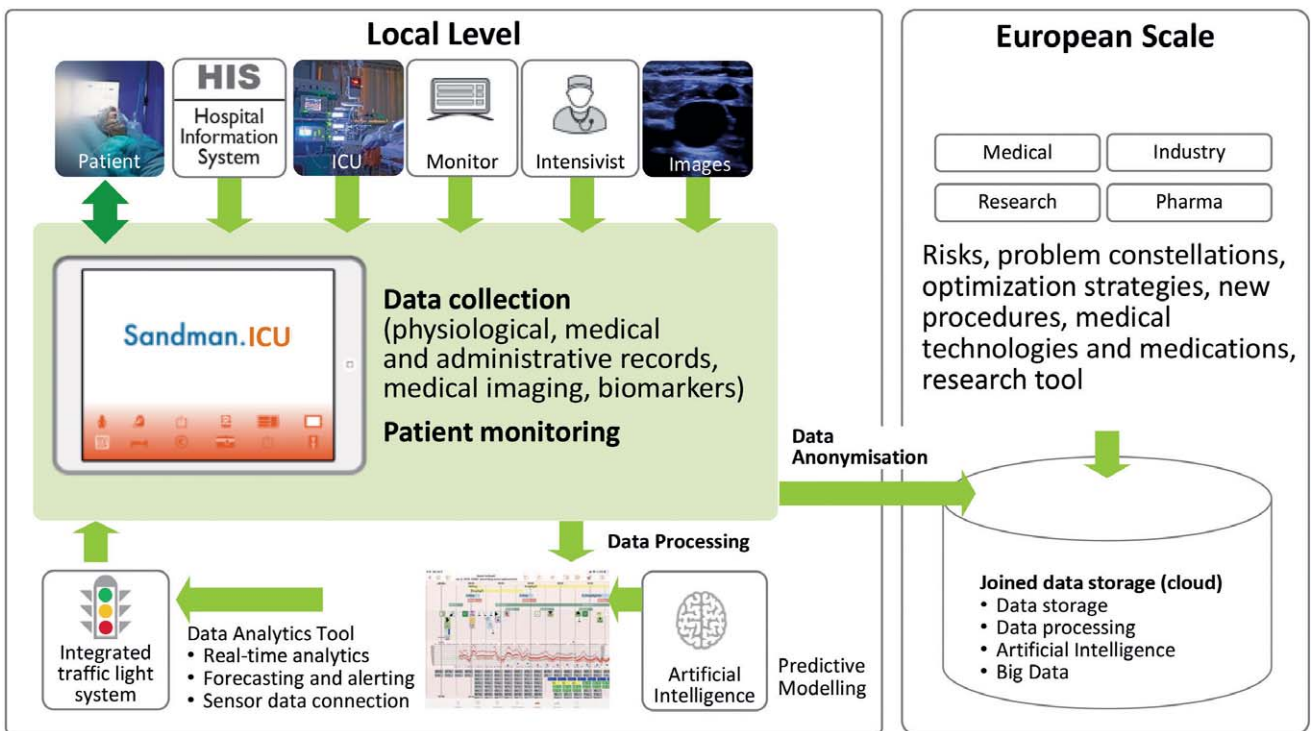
Local Level

Patient

HIS
Hospital Information System

ICU

Monitor

Intensivist

Images

Sandman.ICU

Data collection
(physiological, medical and administrative records, medical imaging, biomarkers)

Patient monitoring

Data Anonymisation

Data Processing

Integrated traffic light system

Data Analytics Tool
• Real-time analytics
• Forecasting and alerting
• Sensor data connection

Artificial Intelligence

Predictive Modelling

European Scale

Medical

Industry

Research

Pharma

Risks, problem constellations, optimization strategies, new procedures, medical technologies and medications, research tool

Joined data storage (cloud)
• Data storage
• Data processing
• Artificial Intelligence
• Big Data